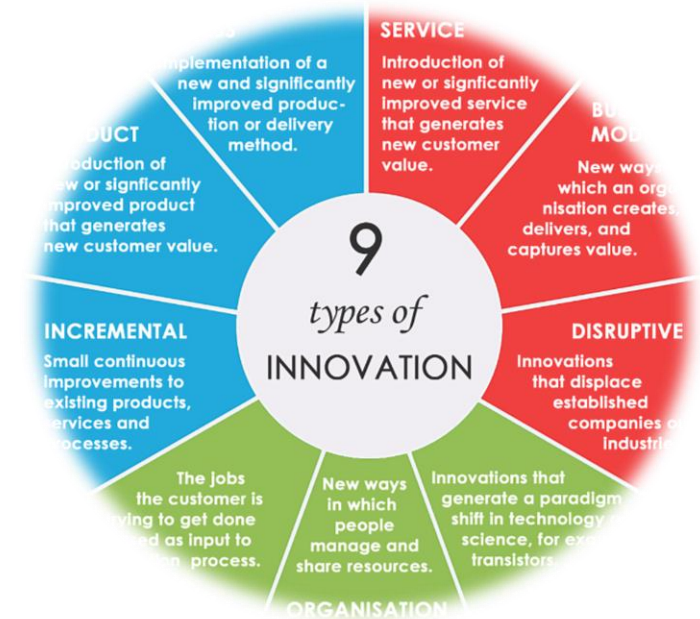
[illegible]

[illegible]mplementation of a new and significantly improved production or delivery method.

SERVICE

Introduction of new or signficantly improved service that generates new customer value.

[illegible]DUCT

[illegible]roduction of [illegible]ew or signficantly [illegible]mproved product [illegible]hat generates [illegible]new customer value.

BU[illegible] MOD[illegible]

New ways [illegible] which an orga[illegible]nisation creates, delivers, and captures value.

9

types of

INNOVATION

INCREMENTAL

Small continuous improvements to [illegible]xisting products, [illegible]ervices and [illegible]ocesses.

DISRUPTIVE

Innovations that displace established companies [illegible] industri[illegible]

The jobs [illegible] the customer is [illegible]ying to get done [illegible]ed as input to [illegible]n process.

New ways in which people manage and share resources.

Innovations that generate a paradigm shift in technology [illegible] science, for ex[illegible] transistors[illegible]

ORGANISATION